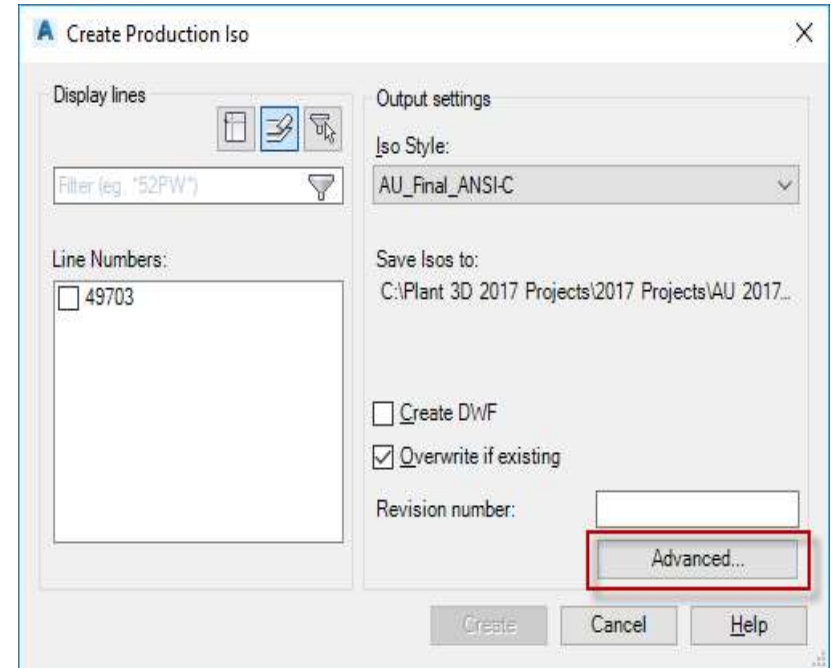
A Create Production Iso

×

Display lines

Filter (eg. "52PW")

Line Numbers:

49703

Output settings

Iso Style:

AU_Final_ANSI-C

Save Isos to:

C:\Plant 3D 2017 Projects\2017 Projects\AU 2017...

Create DWF

Overwrite if existing

Revision number:

Advanced...

Create

Cancel

Help